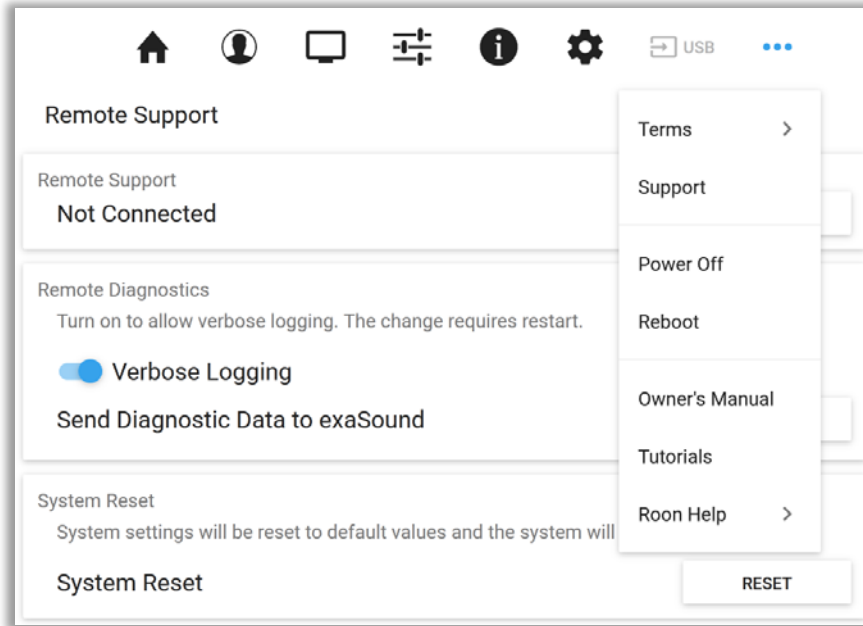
USB •••

Remote Support

Remote Support
Not Connected

Remote Diagnostics
Turn on to allow verbose logging. The change requires restart.

Verbose Logging

Send Diagnostic Data to exaSound

System Reset
System settings will be reset to default values and the system will

System Reset

RESET

Terms >

Support

Power Off

Reboot

Owner's Manual

Tutorials

Roon Help >